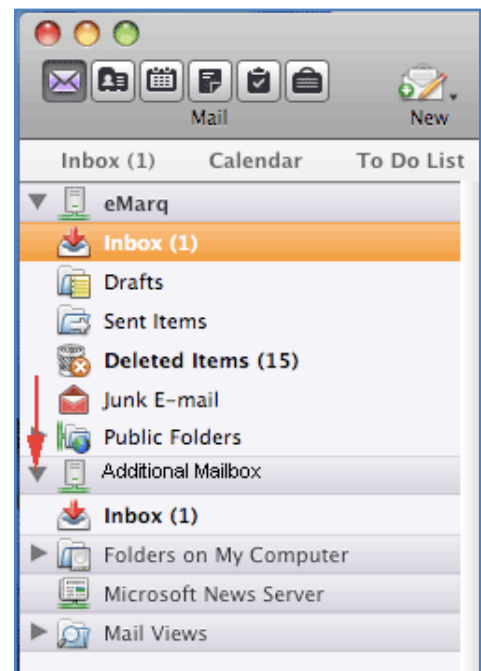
Mail

New

Inbox (1)

Calendar

To Do List

eMarq

Inbox (1)

Drafts

Sent Items

Deleted Items (15)

Junk E-mail

Public Folders

Additional Mailbox

Inbox (1)

Folders on My Computer

Microsoft News Server

Mail Views